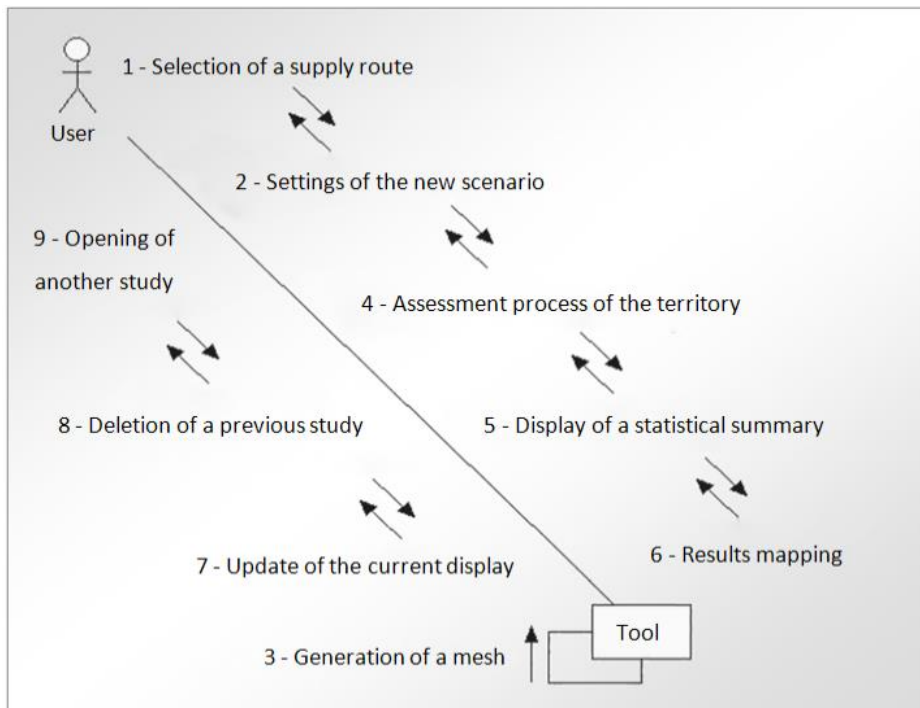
User

1 - Selection of a supply route

2 - Settings of the new scenario

9 - Opening of another study

4 - Assessment process of the territory

8 - Deletion of a previous study

5 - Display of a statistical summary

6 - Results mapping

7 - Update of the current display

Tool

3 - Generation of a mesh